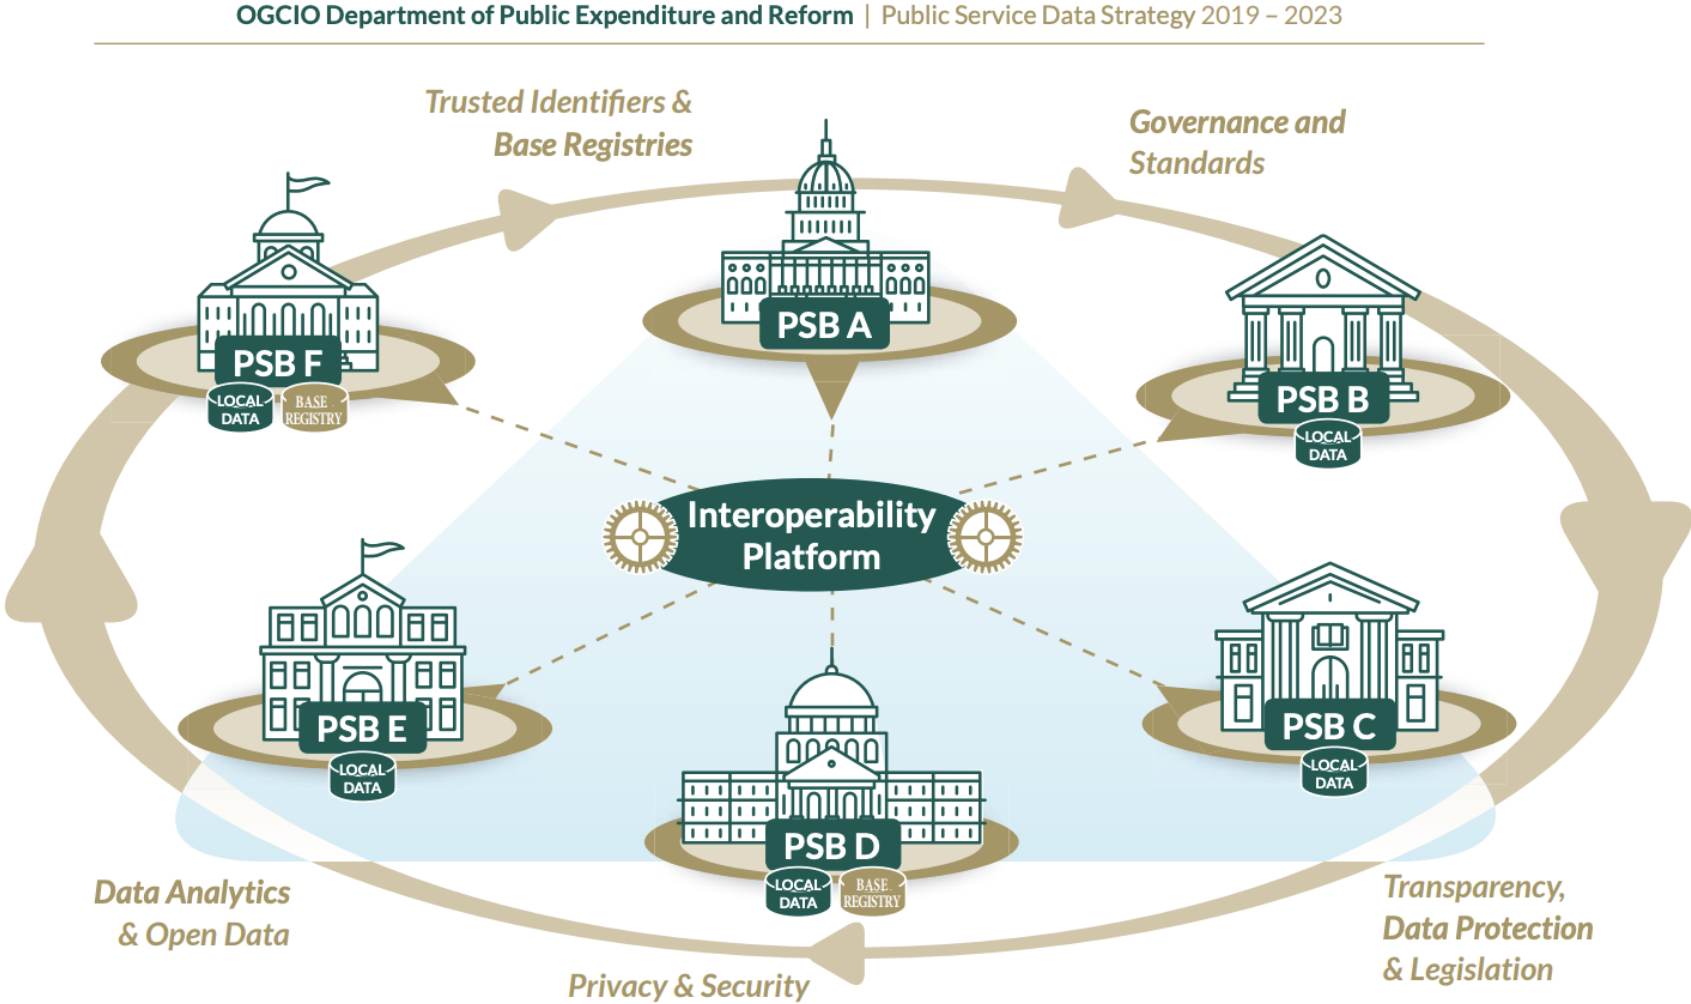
OGCIO Department of Public Expenditure and Reform | Public Service Data Strategy 2019 – 2023

Trusted Identifiers & Base Registries

Governance and Standards

PSB F
LOCAL DATA
BASE REGISTRY

PSB A

PSB B
LOCAL DATA

Interoperability Platform

PSB E
LOCAL DATA

PSB D
LOCAL DATA
BASE REGISTRY

PSB C
LOCAL DATA

Data Analytics & Open Data

Privacy & Security

Transparency, Data Protection & Legislation